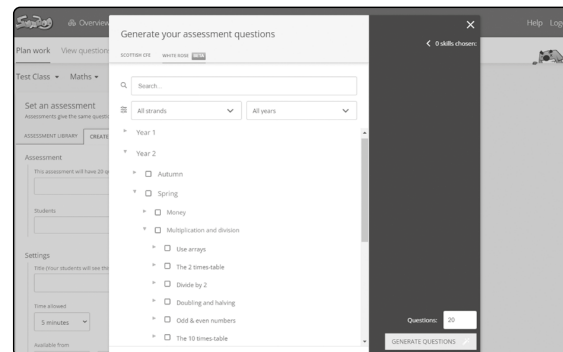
Overview

Help Log

Plan work View question

Test Class Maths

Set an assessment

Assessments give the same questi

ASSESSMENT LIBRARY CREATE

Assessment

This assessment will have 20 q

Students

Settings

Title (Your students will see thi

Time allowed

5 minutes

Available from

Generate your assessment questions

SCOTTISH CFE WHITE ROSE NEW

Search...

All strands

All years

Year 1

Year 2

Autumn

Spring

Money

Multiplication and division

Use arrays

The 2 times-table

Divide by 2

Doubling and halving

Odd & even numbers

The 10 times-table

0 skills chosen

Questions: 20

GENERATE QUESTIONS